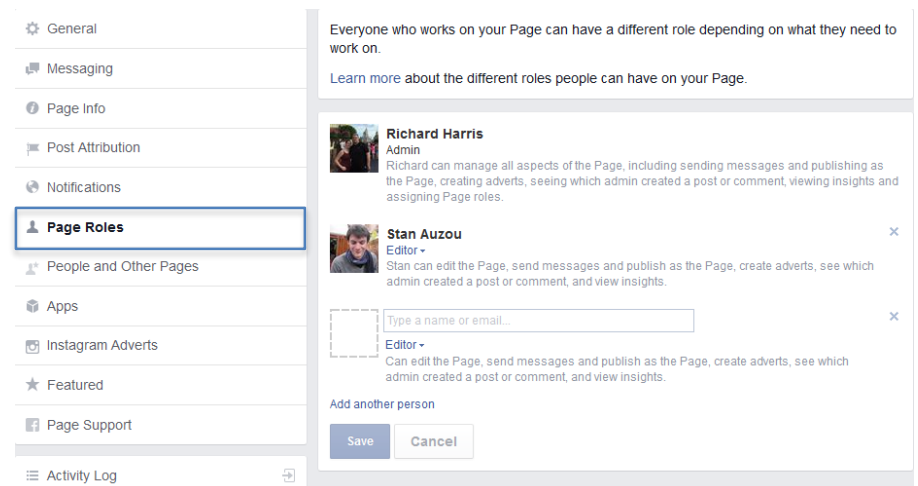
General
Messaging
Page Info
Post Attribution
Notifications
Page Roles
People and Other Pages
Apps
Instagram Adverts
Featured
Page Support
Activity Log

Everyone who works on your Page can have a different role depending on what they need to work on.

Learn more about the different roles people can have on your Page.

Richard Harris
Admin
Richard can manage all aspects of the Page, including sending messages and publishing as the Page, creating adverts, seeing which admin created a post or comment, viewing insights and assigning Page roles.

Stan Auzou
Editor
Stan can edit the Page, send messages and publish as the Page, create adverts, see which admin created a post or comment, and view insights.

Type a name or email...
Editor
Can edit the Page, send messages and publish as the Page, create adverts, see which admin created a post or comment, and view insights.

Add another person

Save Cancel